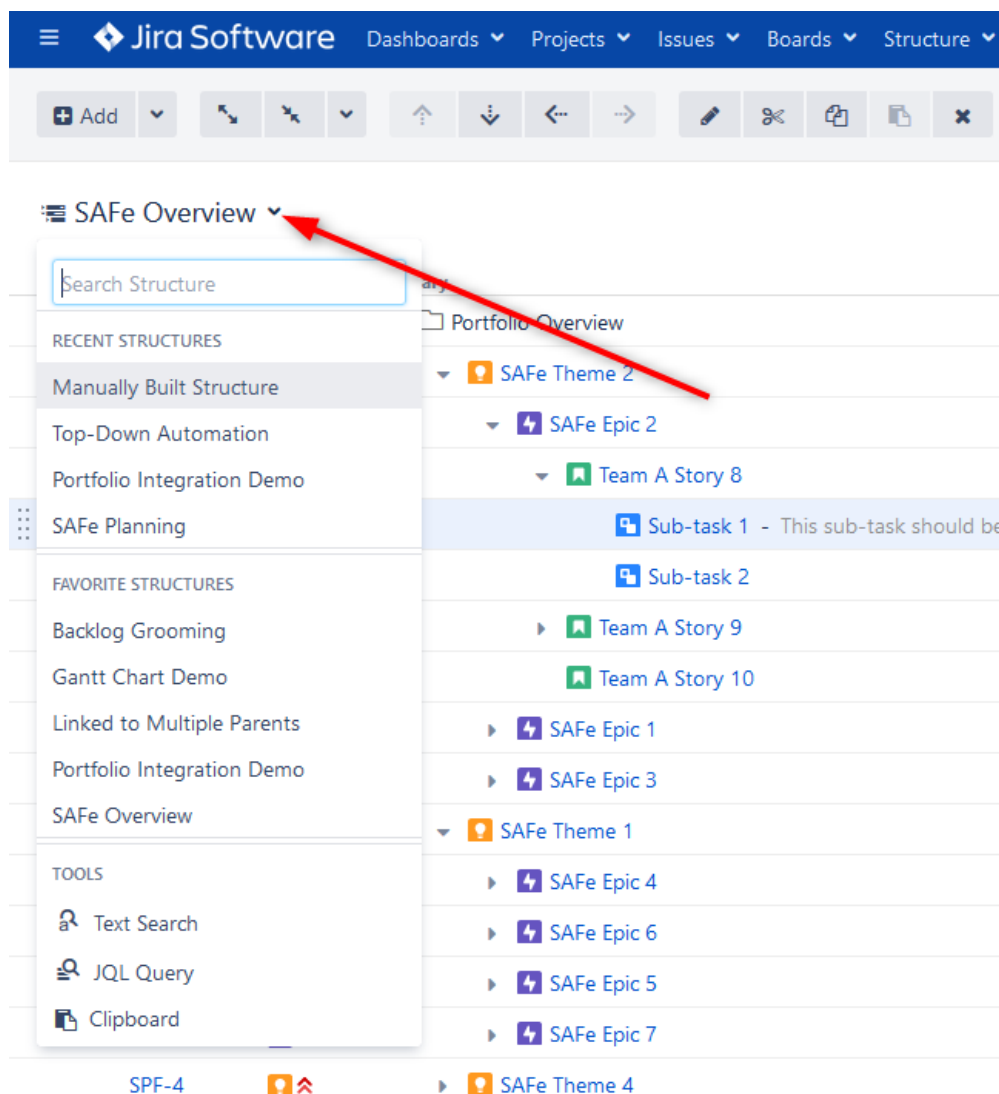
Jira Software Dashboards Projects Issues Boards Structure

Add

SAFe Overview

Search Structure

RECENT STRUCTURES

Manually Built Structure

Top-Down Automation

Portfolio Integration Demo

SAFe Planning

FAVORITE STRUCTURES

Backlog Grooming

Gantt Chart Demo

Linked to Multiple Parents

Portfolio Integration Demo

SAFe Overview

TOOLS

Text Search

JQL Query

Clipboard

ary

Portfolio Overview

SAFe Theme 2

SAFe Epic 2

Team A Story 8

Sub-task 1 - This sub-task should be

Sub-task 2

Team A Story 9

Team A Story 10

SAFe Epic 1

SAFe Epic 3

SAFe Theme 1

SAFe Epic 4

SAFe Epic 6

SAFe Epic 5

SAFe Epic 7

SPF-4

SAFe Theme 4